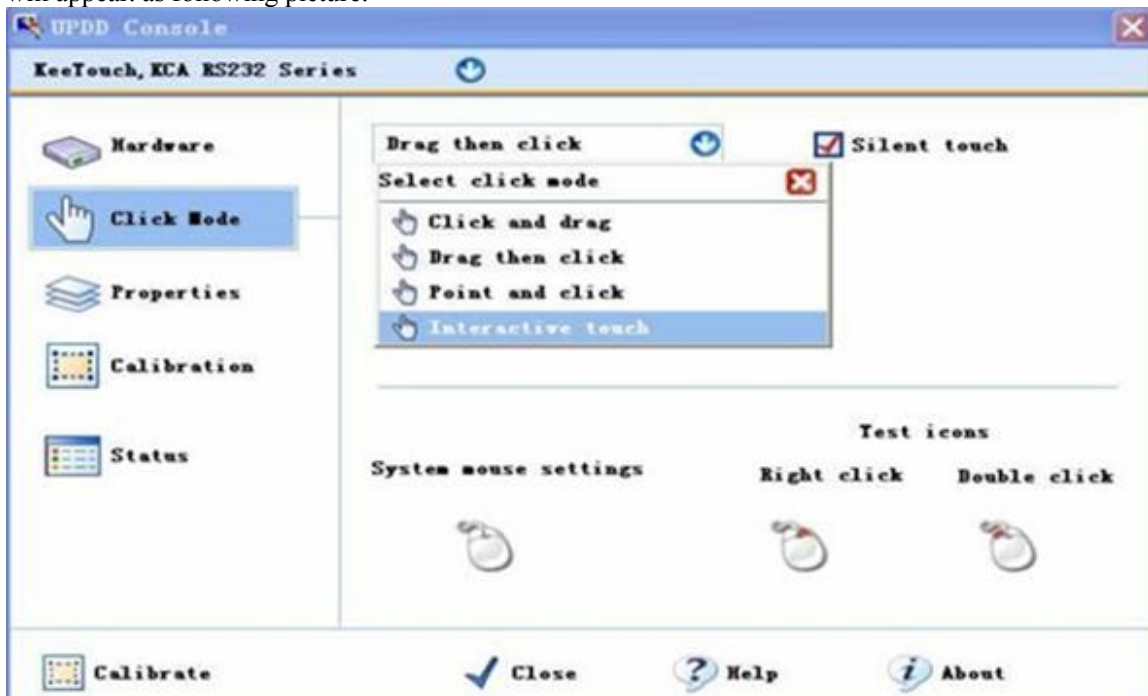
will appear. as following picture.

UPDD Console

KeeTouch, KCA RS232 Series

Hardware

Click Mode

Properties

Calibration

Status

Drag then click

Silent touch

Select click mode

Click and drag

Drag then click

Point and click

Interactive touch

Test icons

System mouse settings

Right click

Double click

Calibrate

Close

Help

About